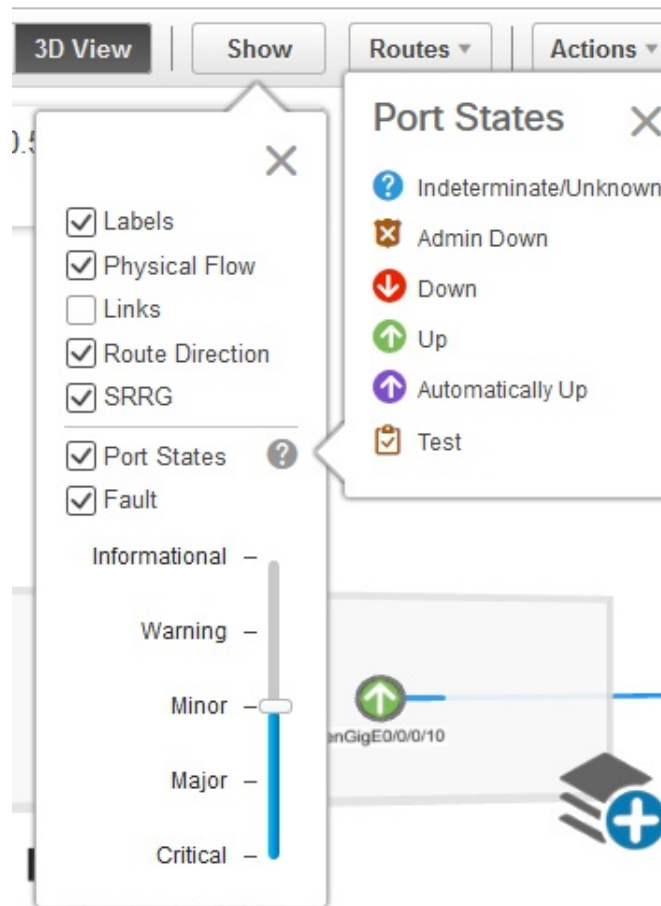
3D View
Show
Routes
Actions

0.5

Labels
Physical Flow
Links
Route Direction
SRRG
Port States
Fault

Informational
Warning
Minor
Major
Critical

Port States
Indeterminate/Unknown
Admin Down
Down
Up
Automatically Up
Test

enGigE0/0/0/10